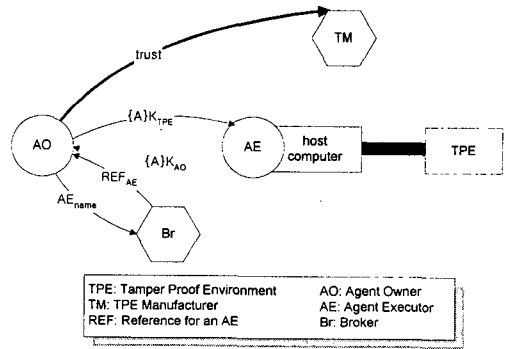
trust

TM

$\{A\}K_{TPE}$

AO

AE

host computer

TPE

$\{A\}K_{AO}$

$REF_{AE}$

$AE_{name}$

Br

TPE: Tamper Proof Environment
TM: TPE Manufacturer
REF: Reference for an AE

AO: Agent Owner
AE: Agent Executor
Br: Broker